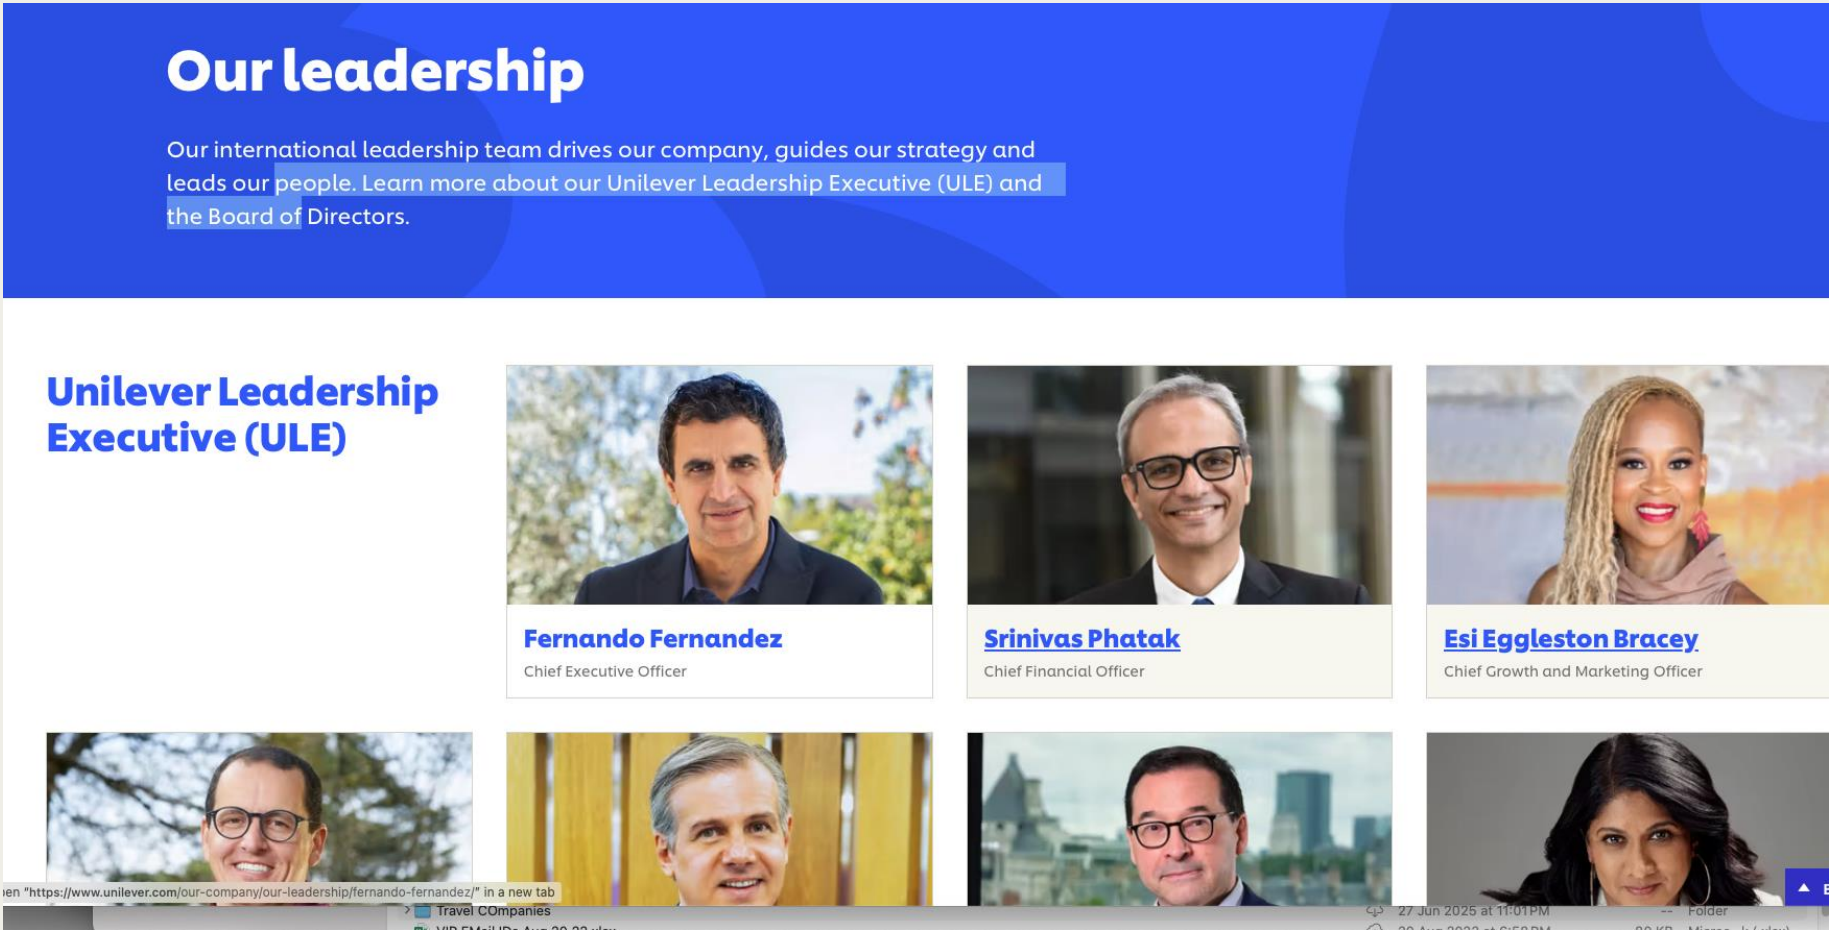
Our leadership

Our international leadership team drives our company, guides our strategy and leads our people. Learn more about our Unilever Leadership Executive (ULE) and the Board of Directors.

Unilever Leadership Executive (ULE)

Fernando Fernandez
Chief Executive Officer

Srinivas Phatak
Chief Financial Officer

Esi Eggleston Bracey
Chief Growth and Marketing Officer

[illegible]en "https://www.unilever.com/our-company/our-leadership/fernando-fernandez/" in a new tab

Travel COmpanies

27 Jun 2025 at 11:01 PM

--

Folder

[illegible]